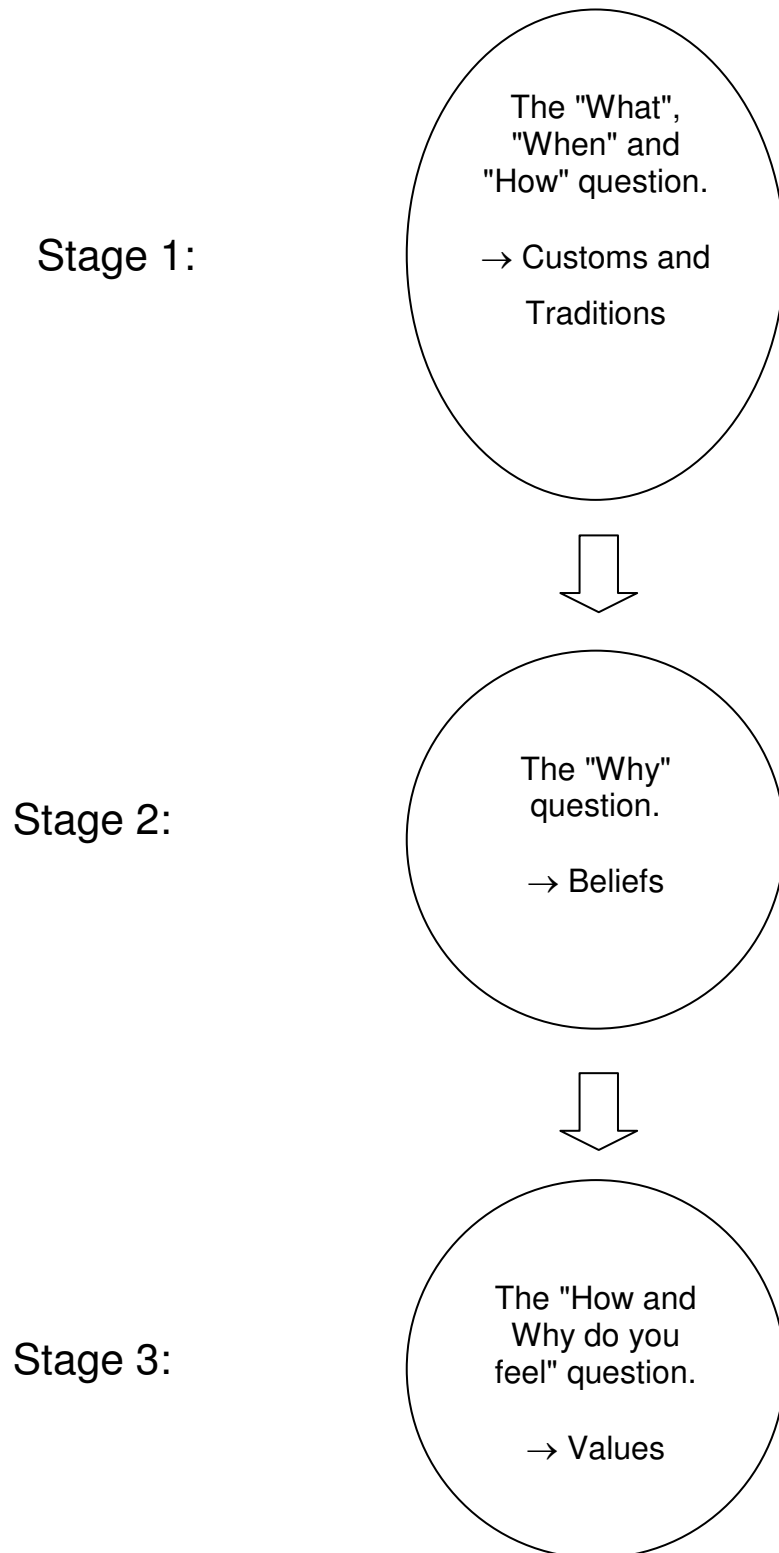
Stage 1:

The "What", "When" and "How" question.

$\rightarrow$ Customs and Traditions

Stage 2:

The "Why" question.

$\rightarrow$ Beliefs

Stage 3:

The "How and Why do you feel" question.

$\rightarrow$ Values